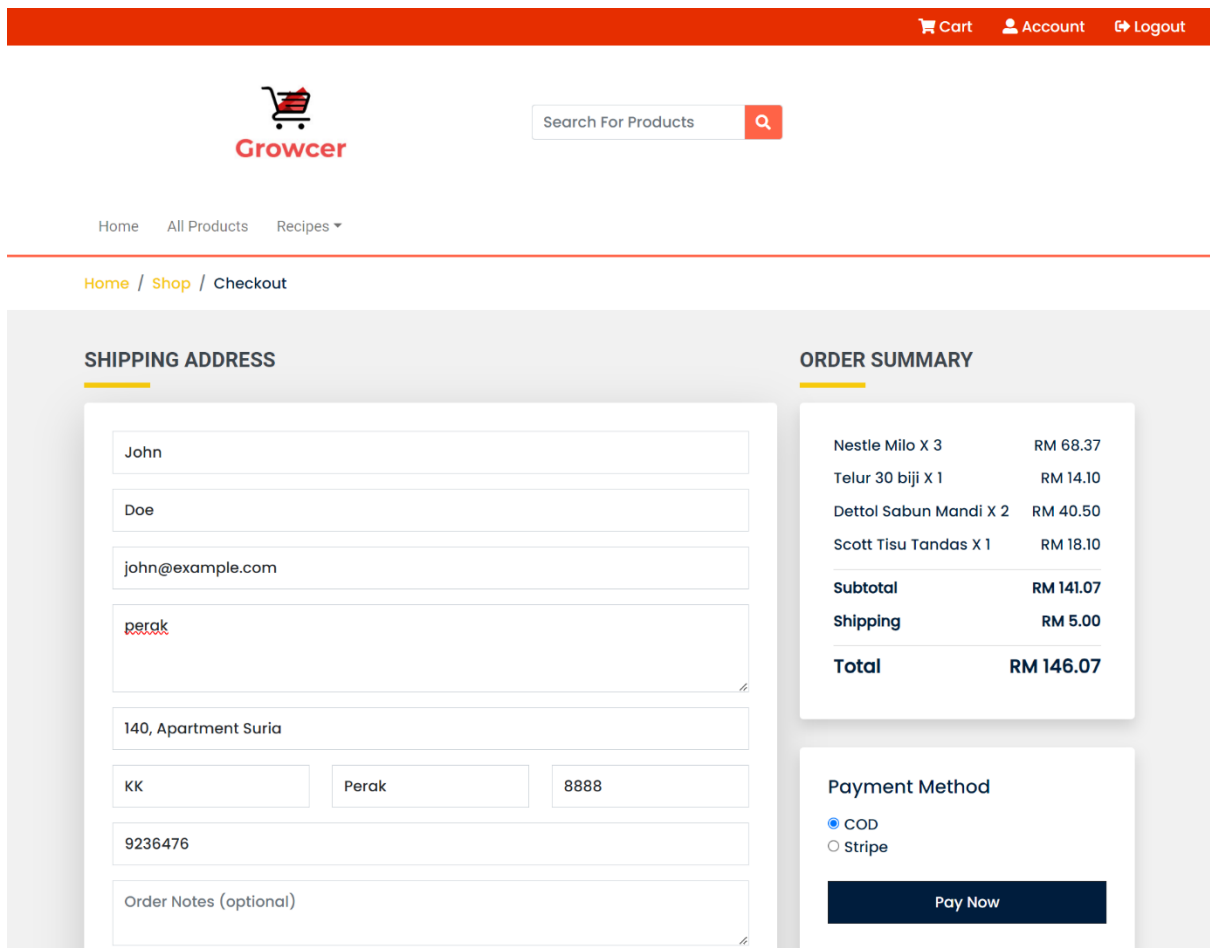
Cart Account Logout

Growcer

Search For Products

Home All Products Recipes

Home / Shop / Checkout

SHIPPING ADDRESS

John

Doe

john@example.com

perak

140, Apartment Suria

KK

Perak

8888

9236476

Order Notes (optional)

ORDER SUMMARY

| | |
|---|---|
| Nestle Milo X 3 | RM 68.37 |
| Telur 30 biji X 1 | RM 14.10 |
| Dettol Sabun Mandi X 2 | RM 40.50 |
| Scott Tisu Tandas X 1 | RM 18.10 |
| Subtotal | RM 141.07 |
| Shipping | RM 5.00 |
| Total | RM 146.07 |

Payment Method

COD
Stripe

Pay Now